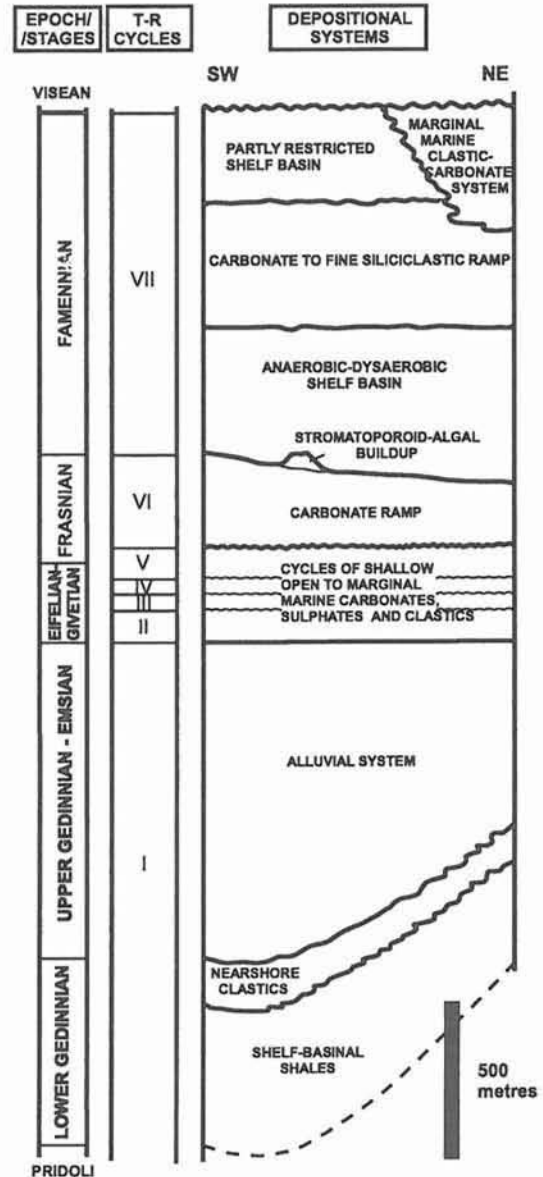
EPOCH/ /STAGES

T-R CYCLES

DEPOSITIONAL SYSTEMS

SW

NE

VISEAN

PARTLY RESTRICTED SHELF BASIN

MARGINAL MARINE CLASTIC-CARBONATE SYSTEM

FAMENNIAN

VII

CARBONATE TO FINE SILICICLASTIC RAMP

ANAEROBIC-DYSAEROBIC SHELF BASIN

STROMATOPOROID-ALGAL BUILDUP

FRASNIAN

VI

CARBONATE RAMP

EIFELIAN-GIVETIAN

V

IV

III

II

CYCLES OF SHALLOW OPEN TO MARGINAL MARINE CARBONATES, SULPHATES AND CLASTICS

UPPER GEDINNIAN - EMSIAN

I

ALLUVIAL SYSTEM

LOWER GEDINNIAN

NEARSHORE CLASTICS

SHELF-BASINAL SHALES

500 metres

PRIDOLI